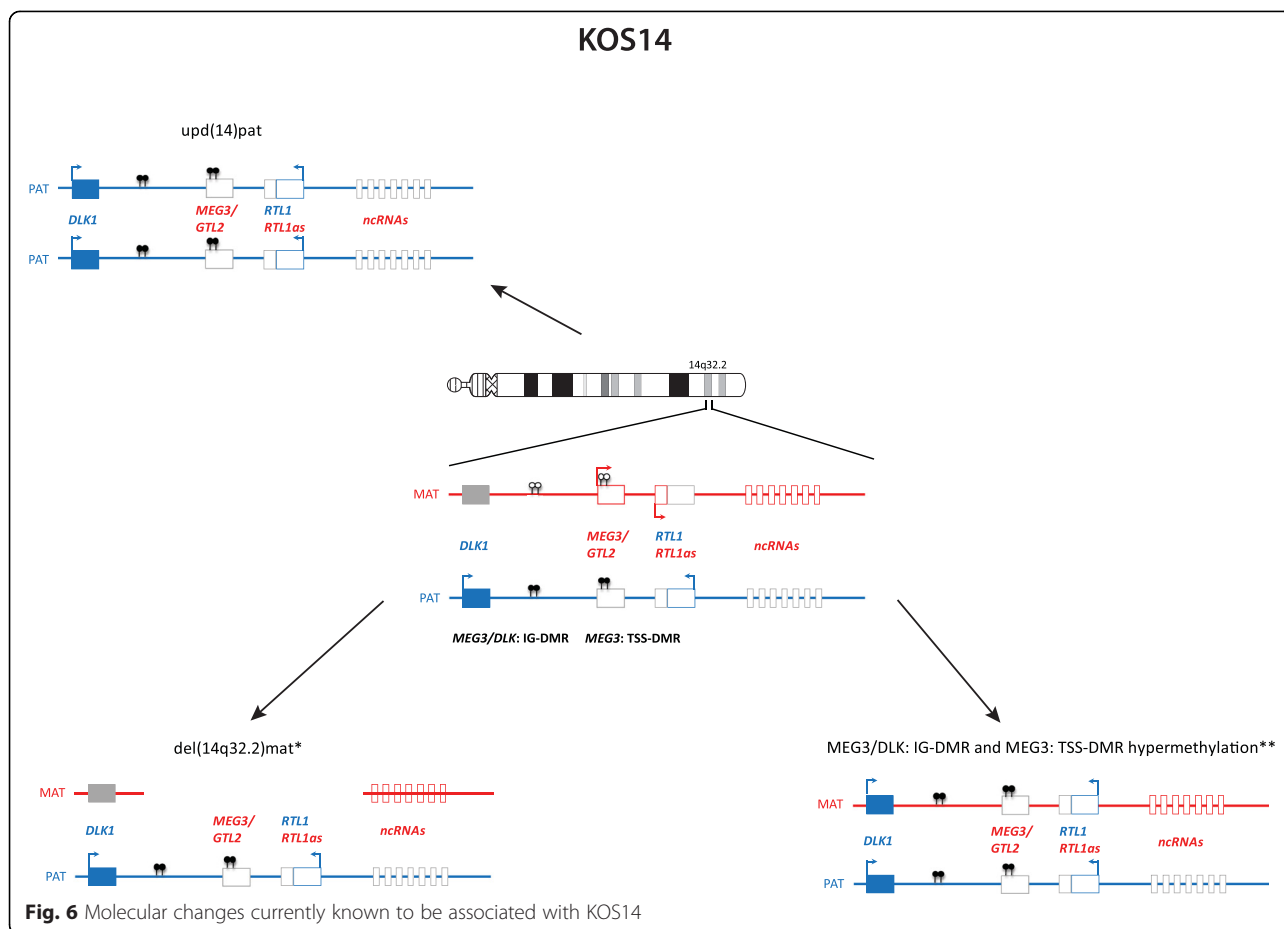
KOS14

upd(14)pat

PAT

DLK1

MEG3/
GTL2

RTL1
RTL1as

ncRNAs

PAT

14q32.2

MAT

DLK1

MEG3/
GTL2

RTL1
RTL1as

ncRNAs

PAT

MEG3/DLK: IG-DMR MEG3: TSS-DMR

del(14q32.2)mat*

MAT

DLK1

MEG3/
GTL2

RTL1
RTL1as

ncRNAs

PAT

MEG3/DLK: IG-DMR and MEG3: TSS-DMR hypermethylation**

MAT

DLK1

MEG3/
GTL2

RTL1
RTL1as

ncRNAs

PAT

Fig. 6 Molecular changes currently known to be associated with KOS14